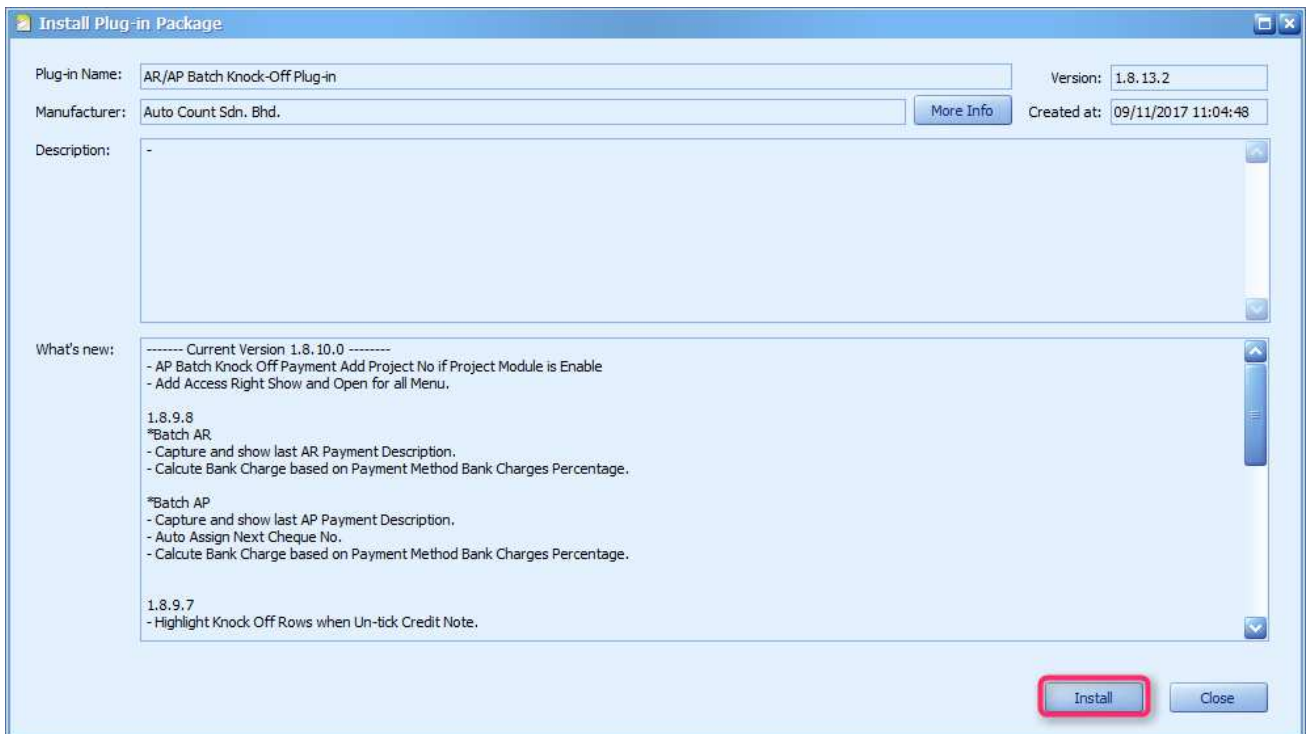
Install Plug-in Package

Plug-in Name: AR/AP Batch Knock-Off Plug-in
Version: 1.8.13.2

Manufacturer: Auto Count Sdn. Bhd.
More Info
Created at: 09/11/2017 11:04:48

Description: -

What's new:
------- Current Version 1.8.10.0 --------
- AP Batch Knock Off Payment Add Project No if Project Module is Enable
- Add Access Right Show and Open for all Menu.

1.8.9.8
*Batch AR
- Capture and show last AR Payment Description.
- Calcute Bank Charge based on Payment Method Bank Charges Percentage.

*Batch AP
- Capture and show last AP Payment Description.
- Auto Assign Next Cheque No.
- Calcute Bank Charge based on Payment Method Bank Charges Percentage.

1.8.9.7
- Highlight Knock Off Rows when Un-tick Credit Note.

Install
Close